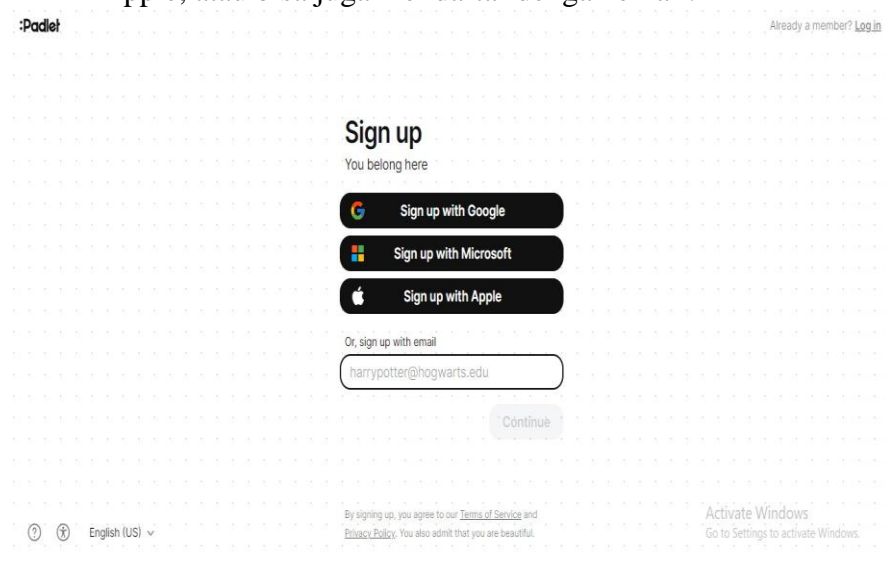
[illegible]

:Padlet

Already a member? Log in

Sign up

You belong here

Sign up with Google

Sign up with Microsoft

Sign up with Apple

Or, sign up with email

harrypotter@hogwarts.edu

Continue

By signing up, you agree to our Terms of Service and Privacy Policy. You also admit that you are beautiful.

English (US)

Activate Windows
Go to Settings to activate Windows.